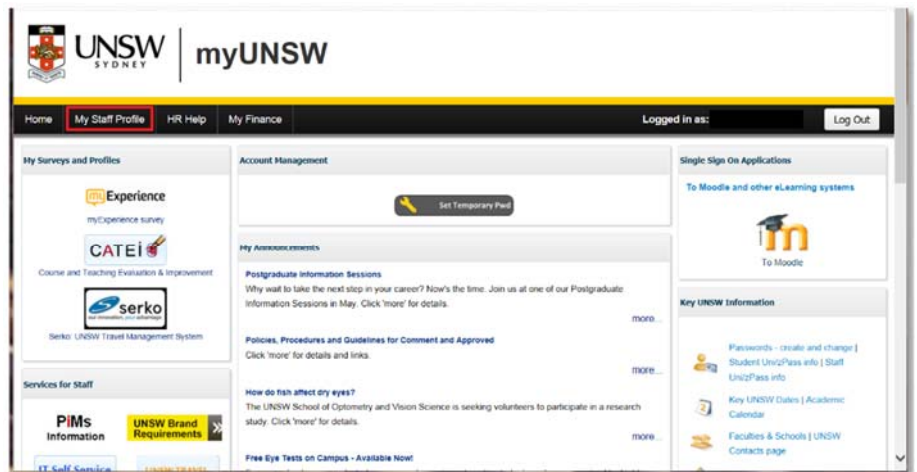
UNSW SYDNEY | myUNSW

Home | My Staff Profile | HR Help | My Finance | Logged in as: | Log Out

My Surveys and Profiles

myExperience

myExperience survey

CATEI

Course and Teaching Evaluation & Improvement

serko

Serko: UNSW Travel Management System

Services for Staff

PiMs Information

UNSW Brand Requirements

IT Self Service

Account Management

Set Temporary Pwd

My Announcements

Postgraduate Information Sessions
Why wait to take the next step in your career? Now's the time. Join us at one of our Postgraduate Information Sessions in May. Click 'more' for details.
more...

Policies, Procedures and Guidelines for Comment and Approved
Click 'more' for details and links.
more...

How do fish affect dry eyes?
The UNSW School of Optometry and Vision Science is seeking volunteers to participate in a research study. Click 'more' for details.
more...

Free Eye Tests on Campus - Available Now!

Single Sign On Applications

To Moodle and other eLearning systems

To Moodle

Key UNSW Information

Passwords - create and change | Student UniPass info | Staff UniPass info

Key UNSW Dates | Academic Calendar

Faculties & Schools | UNSW Contacts page